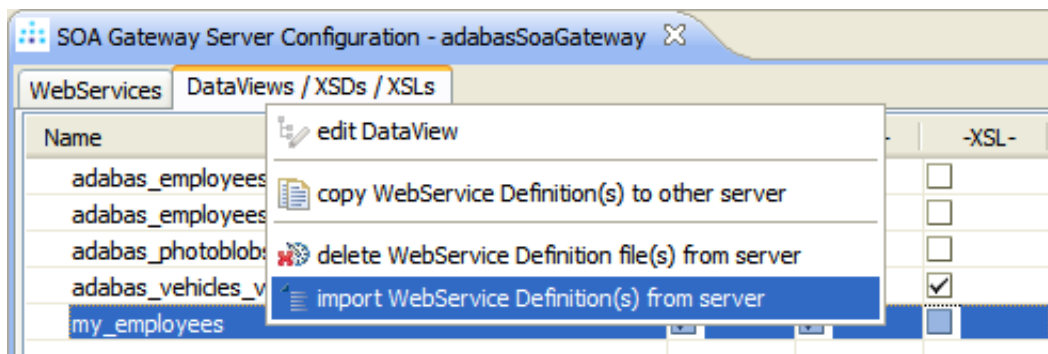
SOA Gateway Server Configuration - adabasSoaGateway

WebServices | DataViews / XSDs / XSLs

Name

-XSL-

adabas_employees

adabas_employees

adabas_photoblobs

adabas_vehicles_v

my_employees

edit DataView

copy WebService Definition(s) to other server

delete WebService Definition file(s) from server

import WebService Definition(s) from server